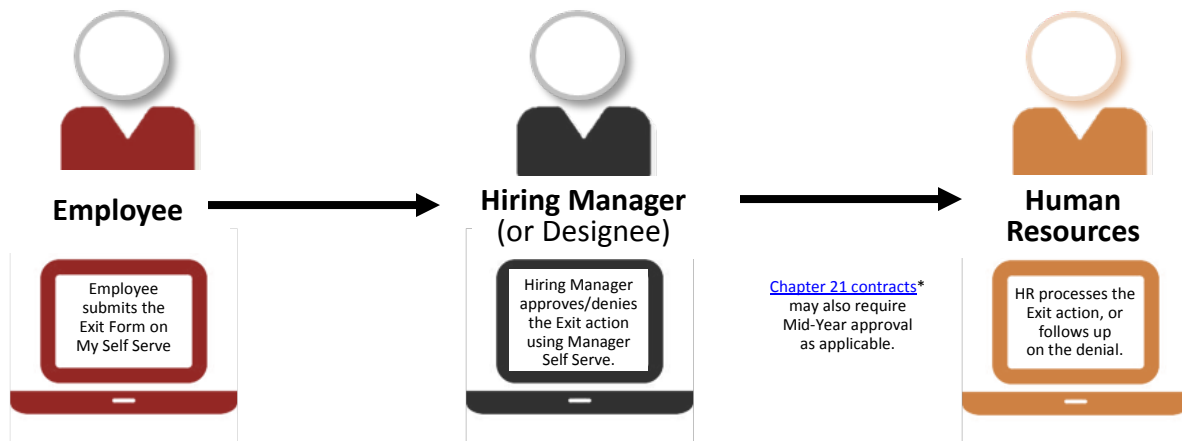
Employee

Employee submits the Exit Form on My Self Serve

Hiring Manager
(or Designee)

Hiring Manager approves/denies the Exit action using Manager Self Serve.

Chapter 21 contracts* may also require Mid-Year approval as applicable.

Human Resources

HR processes the Exit action, or follows up on the denial.